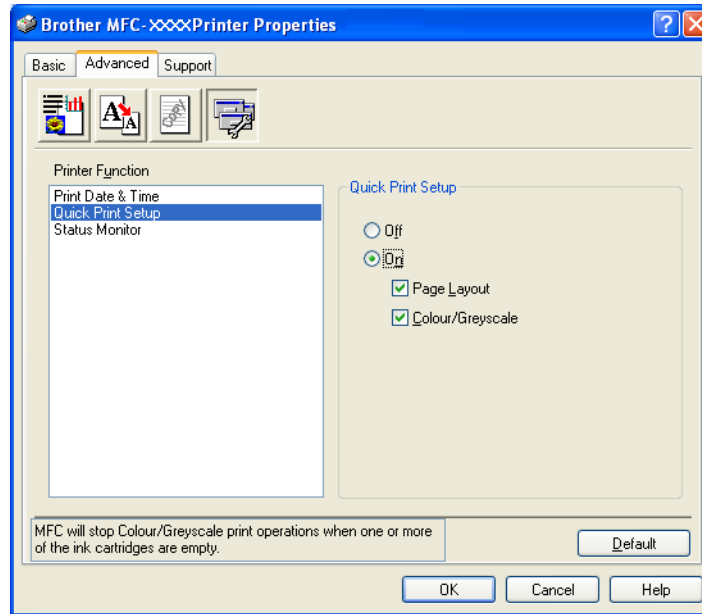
Brother MFC-XXXXPrinter Properties

Basic
Advanced
Support

Printer Function
Print Date & Time
Quick Print Setup
Status Monitor

Quick Print Setup
Off
On
Page Layout
Colour/Greyscale

MFC will stop Colour/Greyscale print operations when one or more of the ink cartridges are empty.

Default

OK
Cancel
Help